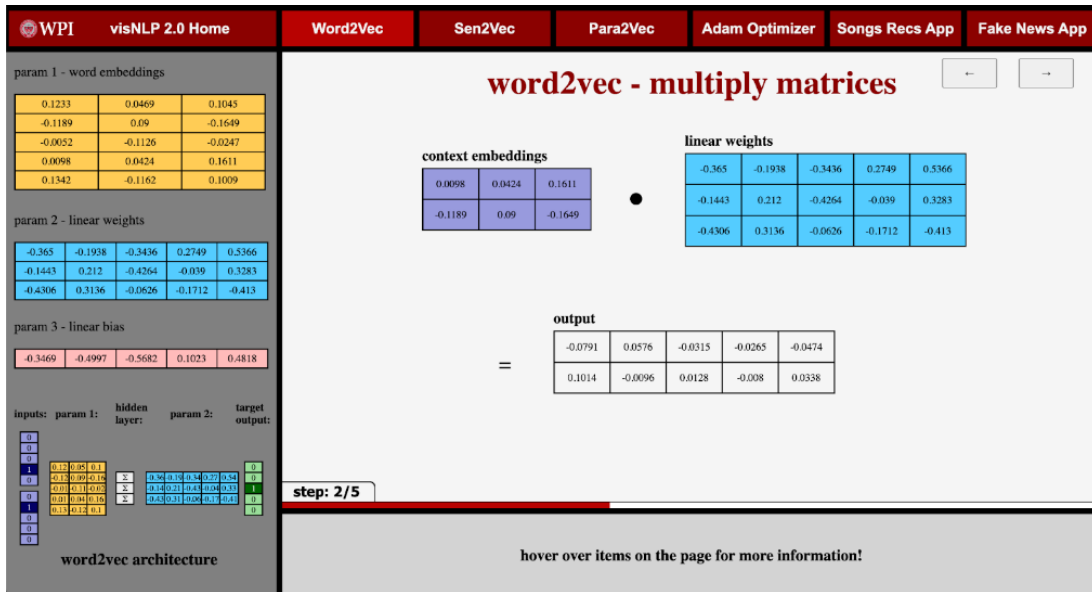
WPI visNLP 2.0 Home

Word2Vec | Sen2Vec | Para2Vec | Adam Optimizer | Songs Recs App | Fake News App

param 1 - word embeddings

| 0.1233 | 0.0469 | 0.1045 |
|---|---|---|
| -0.1189 | 0.09 | -0.1649 |
| -0.0052 | -0.1126 | -0.0247 |
| 0.0098 | 0.0424 | 0.1611 |
| 0.1342 | -0.1162 | 0.1009 |

param 2 - linear weights

| -0.365 | -0.1938 | -0.3436 | 0.2749 | 0.5366 |
|---|---|---|---|---|
| -0.1443 | 0.212 | -0.4264 | -0.039 | 0.3283 |
| -0.4306 | 0.3136 | -0.0626 | -0.1712 | -0.413 |

param 3 - linear bias

| -0.3469 | -0.4997 | -0.5682 | 0.1023 | 0.4818 |
|---|---|---|---|---|

inputs: param 1: hidden layer: param 2: target output:

0 0 0 1 0 0 1 0 0 0

| 0.12 | 0.05 | 0.1 |
|---|---|---|
| -0.12 | 0.09 | -0.16 |
| -0.01 | -0.11 | -0.02 |
| 0.01 | 0.04 | 0.16 |
| 0.13 | -0.12 | 0.1 |

Σ Σ Σ

| -0.36 | -0.19 | -0.34 | 0.27 | 0.54 |
|---|---|---|---|---|
| -0.14 | 0.21 | -0.43 | -0.04 | 0.33 |
| -0.43 | 0.31 | -0.06 | -0.17 | -0.41 |

0 0 1 0 0

word2vec architecture

← →

word2vec - multiply matrices

context embeddings

| 0.0098 | 0.0424 | 0.1611 |
|---|---|---|
| -0.1189 | 0.09 | -0.1649 |

●

linear weights

| -0.365 | -0.1938 | -0.3436 | 0.2749 | 0.5366 |
|---|---|---|---|---|
| -0.1443 | 0.212 | -0.4264 | -0.039 | 0.3283 |
| -0.4306 | 0.3136 | -0.0626 | -0.1712 | -0.413 |

=

output

| -0.0791 | 0.0576 | -0.0315 | -0.0265 | -0.0474 |
|---|---|---|---|---|
| 0.1014 | -0.0096 | 0.0128 | -0.008 | 0.0338 |

step: 2/5

hover over items on the page for more information!